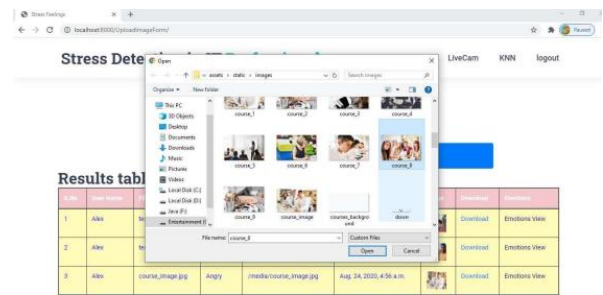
Stress Feelings

localhost:8000/UploadImageForm/

Paused

Stress Dete

LiveCam KNN logout

Open

« assets › static › images

Search images

Organize ▾ New folder

This PC
3D Objects
Desktop
Documents
Downloads
Music
Pictures
Videos
Local Disk (C:)
Local Disk (D:)
Java (F:)
Entertainment (I

course_1 course_2 course_3 course_4

course_5 course_6 course_7 course_8

course_9 course_image courses_background doom

File name: course_8

Custom Files

Open Cancel

Results tabl

| S.No | User Name | | | | | | Download | Emotions |
|---|---|---|---|---|---|---|---|---|
| 1 | Alex | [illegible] | | | | | Download | Emotions View |
| 2 | Alex | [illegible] | | | | | Download | Emotions View |
| 3 | Alex | course_image.jpg | Angry | /media/course_image.jpg | Aug. 24, 2020, 4:56 a.m. | | Download | Emotions View |